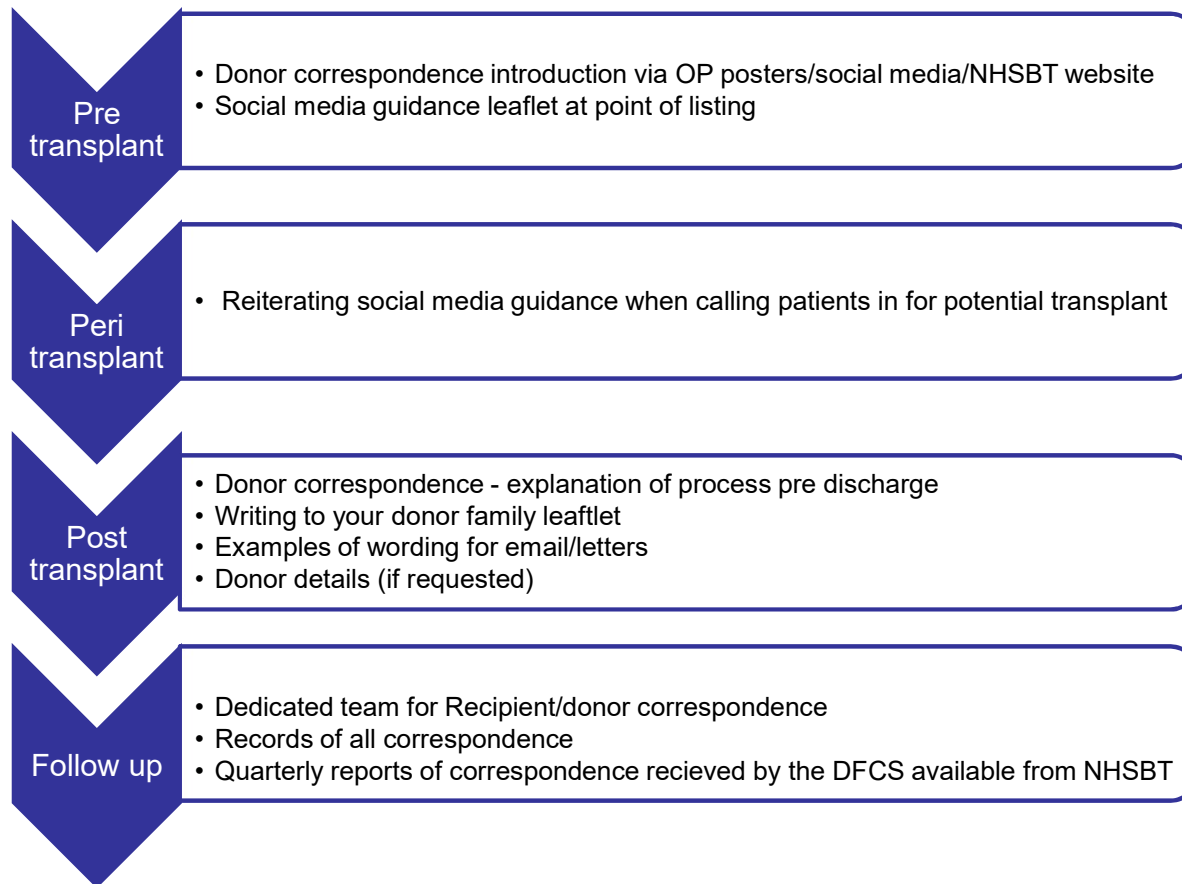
Pre transplant

• Donor correspondence introduction via OP posters/social media/NHSBT website
• Social media guidance leaflet at point of listing

Peri transplant

• Reiterating social media guidance when calling patients in for potential transplant

Post transplant

• Donor correspondence - explanation of process pre discharge
• Writing to your donor family leaftlet
• Examples of wording for email/letters
• Donor details (if requested)

Follow up

• Dedicated team for Recipient/donor correspondence
• Records of all correspondence
• Quarterly reports of correspondence recieved by the DFCS available from NHSBT